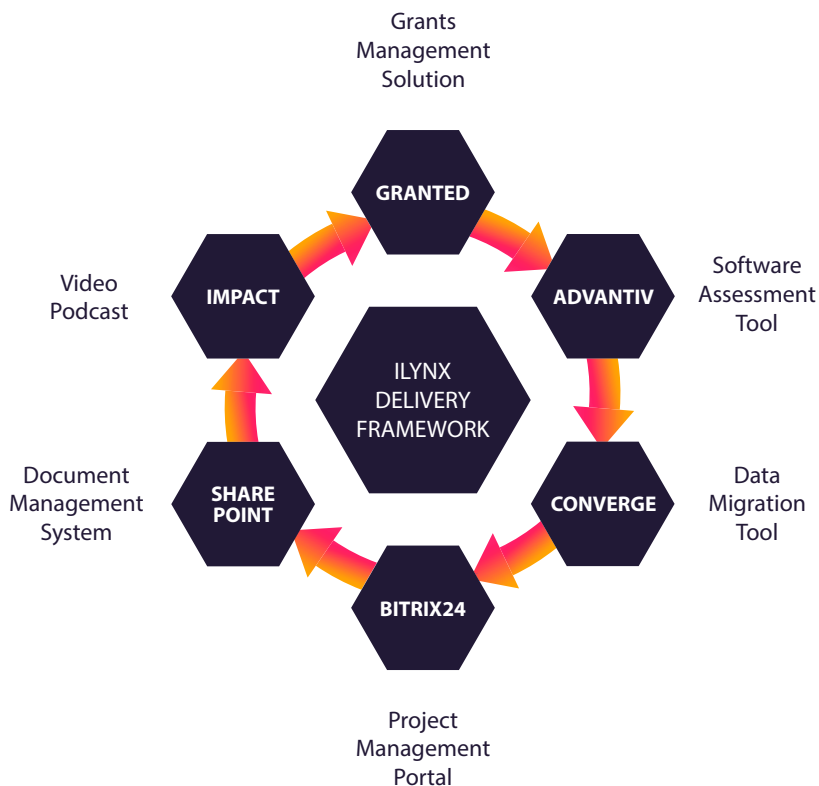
Grants Management Solution

GRANTED

Software Assessment Tool

ADVANTIV

Video Podcast

IMPACT

ILYNX DELIVERY FRAMEWORK

Document Management System

SHARE POINT

CONVERGE

Data Migration Tool

BITRIX24

Project Management Portal